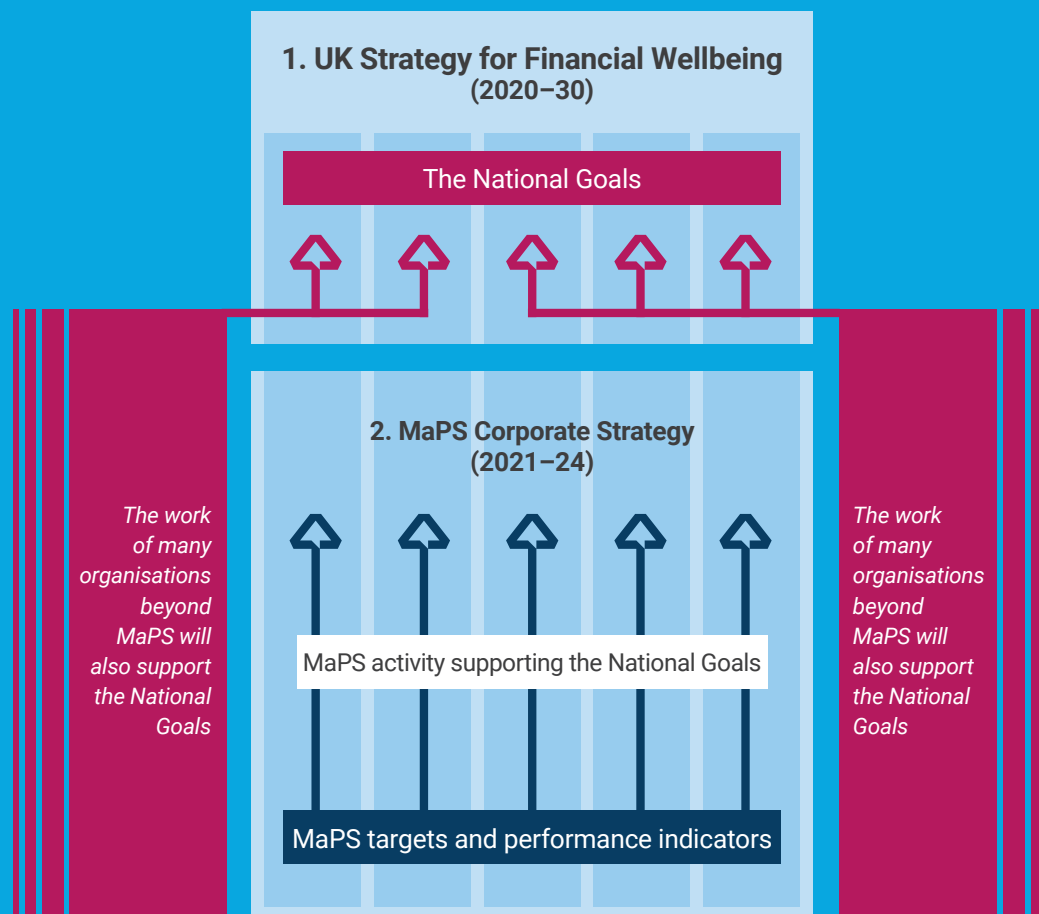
1. UK Strategy for Financial Wellbeing (2020–30)

The National Goals

The work of many organisations beyond MaPS will also support the National Goals

2. MaPS Corporate Strategy (2021–24)

The work of many organisations beyond MaPS will also support the National Goals

MaPS activity supporting the National Goals

MaPS targets and performance indicators